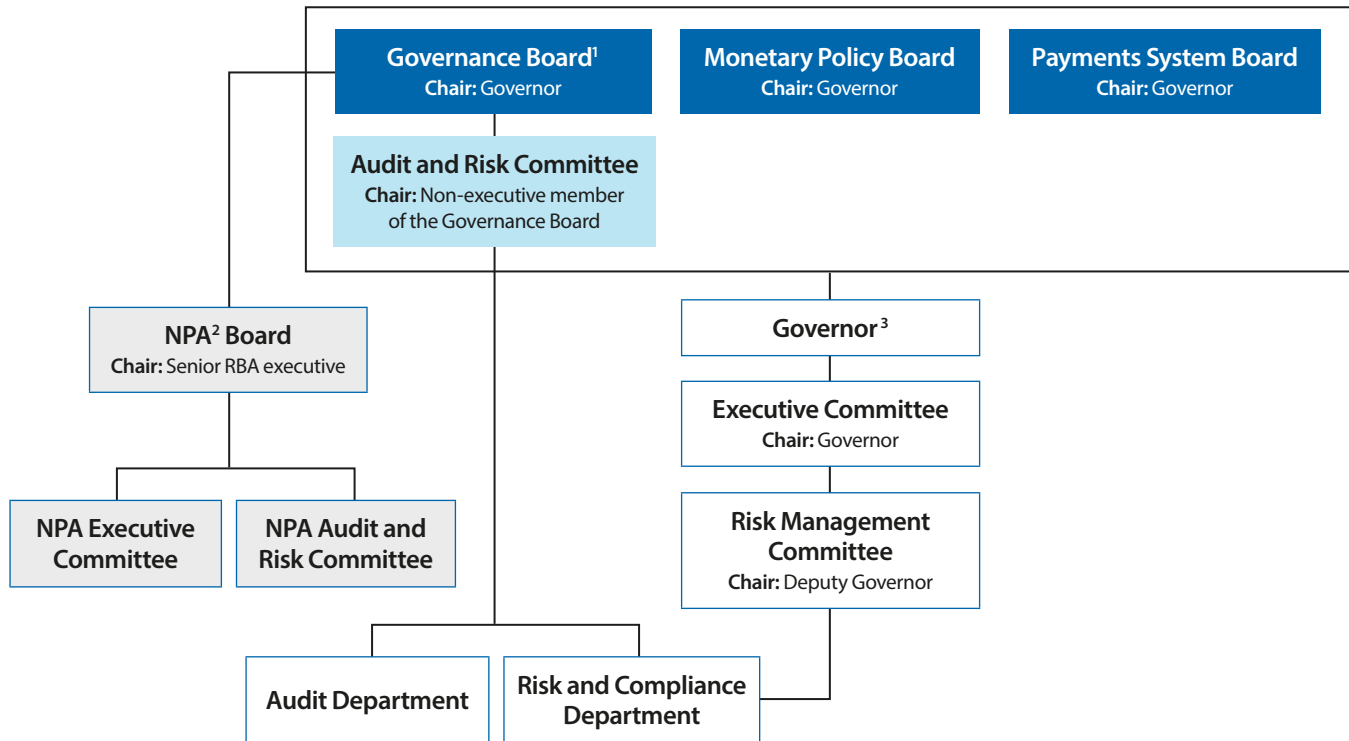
Governance Board$^{1}$
Chair: Governor

Monetary Policy Board
Chair: Governor

Payments System Board
Chair: Governor

Audit and Risk Committee
Chair: Non-executive member of the Governance Board

NPA$^{2}$ Board
Chair: Senior RBA executive

Governor$^{3}$

Executive Committee
Chair: Governor

NPA Executive Committee

NPA Audit and Risk Committee

Risk Management Committee
Chair: Deputy Governor

Audit Department

Risk and Compliance Department